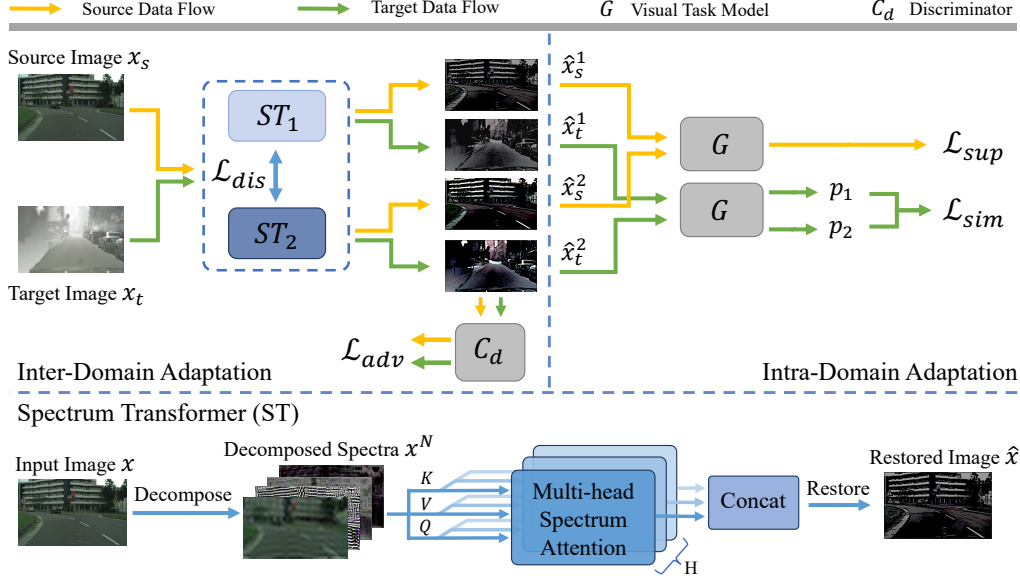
Source Data Flow
Target Data Flow
$G$ Visual Task Model
$C_d$ Discriminator

Source Image $x_s$

$ST_1$

$\mathcal{L}_{dis}$

$ST_2$

Target Image $x_t$

$\hat{x}_s^1$

$\hat{x}_t^1$

$\hat{x}_s^2$

$\hat{x}_t^2$

$G$

$G$

$\mathcal{L}_{sup}$

$p_1$

$p_2$

$\mathcal{L}_{sim}$

$\mathcal{L}_{adv}$

$C_d$

Inter-Domain Adaptation

Intra-Domain Adaptation

Spectrum Transformer (ST)

Input Image $x$

Decompose

Decomposed Spectra $x^N$

$K$
$V$
$Q$

Multi-head Spectrum Attention

H

Concat

Restore

Restored Image $\hat{x}$